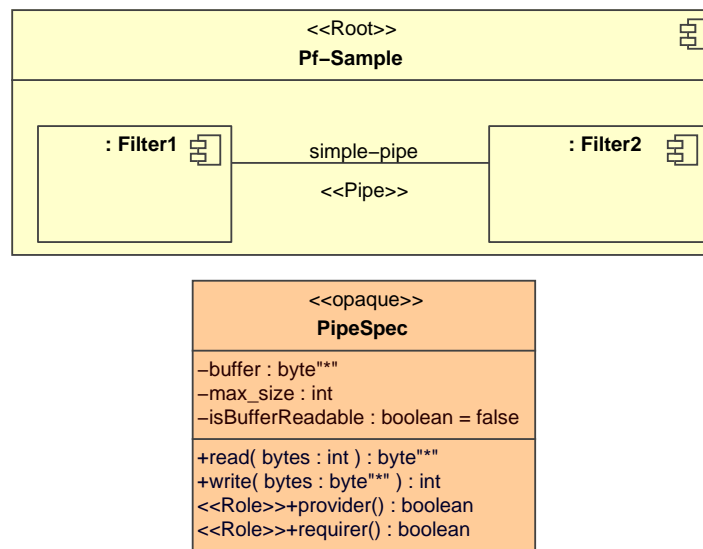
<<Root>>
Pf−Sample

: Filter1

simple−pipe

<<Pipe>>

: Filter2

<<opaque>>
PipeSpec

−buffer : byte"*"
−max_size : int
−isBufferReadable : boolean = false

+read( bytes : int ) : byte"*"
+write( bytes : byte"*" ) : int
<<Role>>+provider() : boolean
<<Role>>+requirer() : boolean